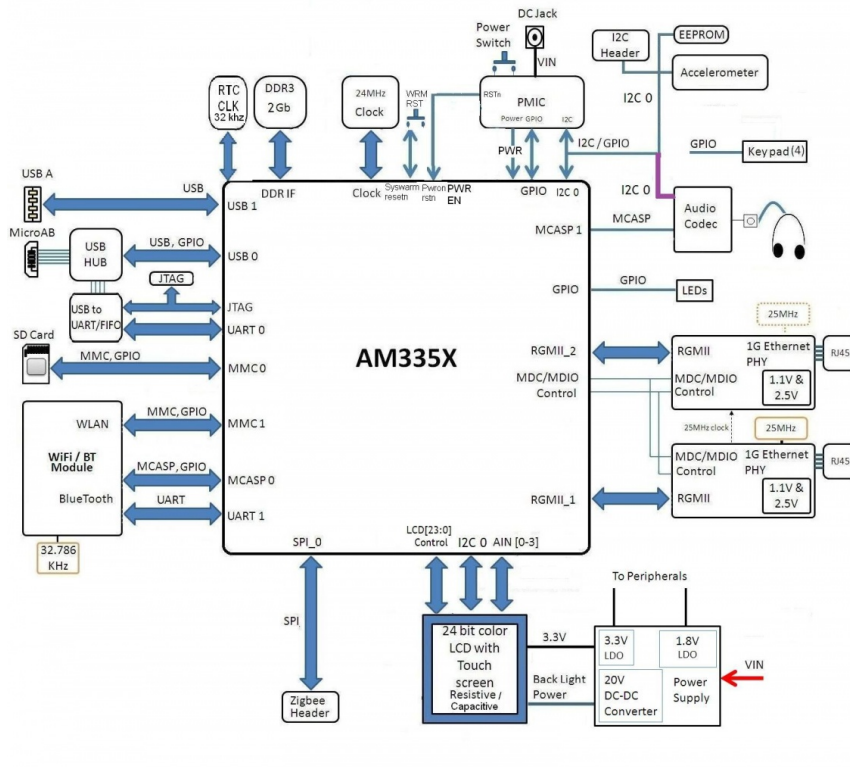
DC Jack

Power Switch

VIN

I2C Header

EEPROM

Accelerometer

RTC CLK 32 khz

DDR3 2 Gb

24MHz Clock

WRM RST

RSTn

PMIC

Power GPIO

I2C

I2C 0

PWR

I2C / GPIO

GPIO

Key pad (4)

USB A

USB

DDR IF

Clock

Syswarm resetn

Pwron rstn

PWR EN

GPIO

I2C 0

I2C 0

USB 1

Audio Codec

MicroAB

USB HUB

USB, GPIO

USB 0

MCASP 1

MCASP

JTAG

JTAG

GPIO

GPIO

LEDs

USB to UART/FIFO

UART 0

25MHz

SD Card

MMC, GPIO

MMC 0

AM335X

RGMII_2

RGMII

1G Ethernet PHY

RJ45

MDC/MDIO Control

MDC/MDIO Control

1.1V & 2.5V

WLAN

MMC, GPIO

MMC 1

25MHz clock

25MHz

WiFi / BT Module

MCASP, GPIO

MCASP 0

MDC/MDIO Control

1G Ethernet PHY

RJ45

BlueTooth

UART

UART 1

RGMII_1

RGMII

1.1V & 2.5V

32.786 KHz

SPI_0

LCD[23:0] Control

I2C 0

AIN [0-3]

To Peripherals

SPI

24 bit color LCD with Touch screen Resistive / Capacitive

3.3V

3.3V LDO

1.8V LDO

Back Light Power

20V DC-DC Converter

Power Supply

VIN

Zigbee Header